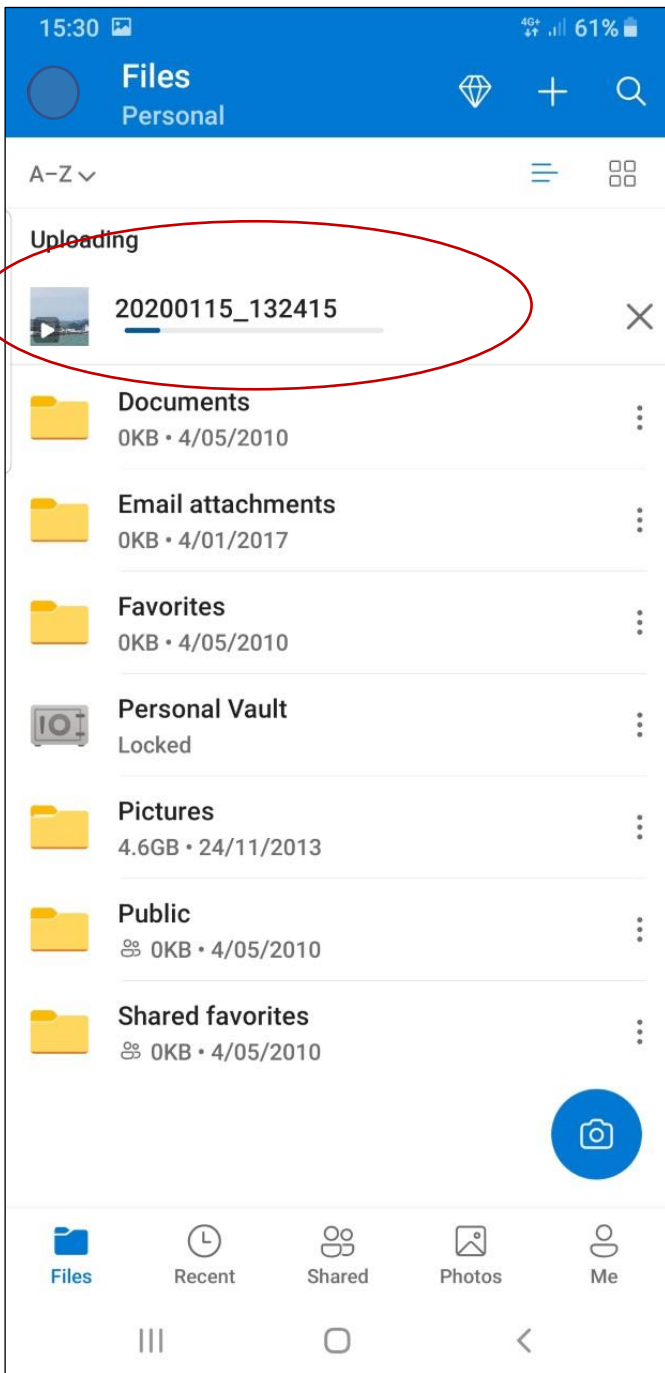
15:30

4G+ 61%

Files
Personal

A–Z

Uploading

20200115_132415

Documents
0KB • 4/05/2010

Email attachments
0KB • 4/01/2017

Favorites
0KB • 4/05/2010

Personal Vault
Locked

Pictures
4.6GB • 24/11/2013

Public
0KB • 4/05/2010

Shared favorites
0KB • 4/05/2010

Files Recent Shared Photos Me